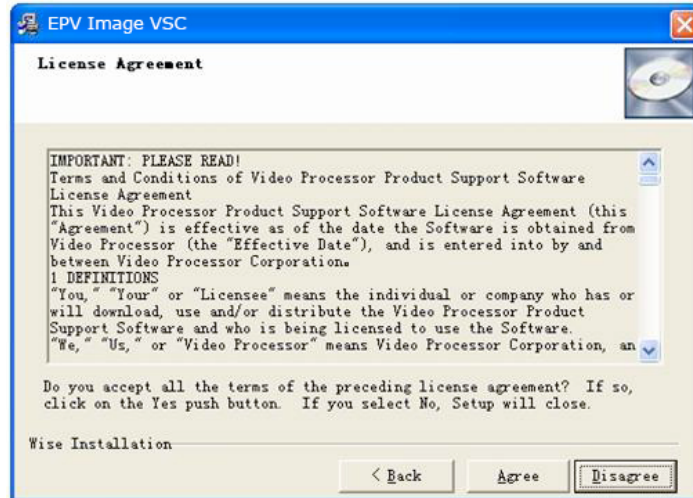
EPV Image VSC

License Agreement

IMPORTANT: PLEASE READ!
Terms and Conditions of Video Processor Product Support Software License Agreement
This Video Processor Product Support Software License Agreement (this "Agreement") is effective as of the date the Software is obtained from Video Processor (the "Effective Date"), and is entered into by and between Video Processor Corporation.
1 DEFINITIONS
"You," "Your" or "Licensee" means the individual or company who has or will download, use and/or distribute the Video Processor Product Support Software and who is being licensed to use the Software.
"We," "Us," or "Video Processor" means Video Processor Corporation, an

Do you accept all the terms of the preceding license agreement? If so, click on the Yes push button. If you select No, Setup will close.

Wise Installation

< Back

Agree

Disagree